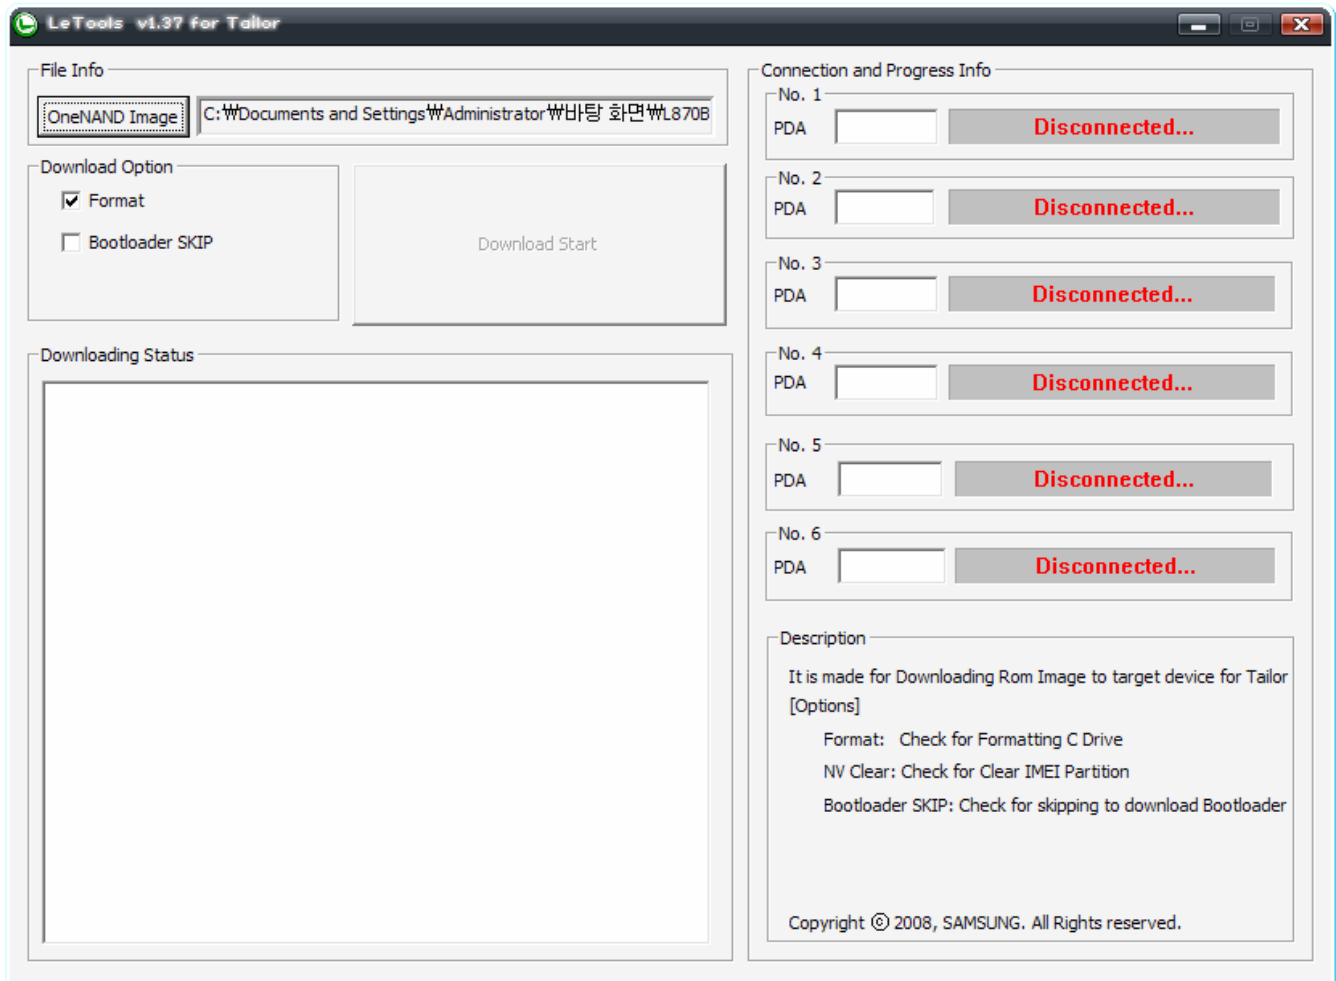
LeTools v1.37 for Tailor

File Info

OneNAND Image

C:₩Documents and Settings₩Administrator₩바탕 화면₩L870B

Download Option

Format

Bootloader SKIP

Download Start

Downloading Status

Connection and Progress Info

No. 1
PDA
Disconnected...

No. 2
PDA
Disconnected...

No. 3
PDA
Disconnected...

No. 4
PDA
Disconnected...

No. 5
PDA
Disconnected...

No. 6
PDA
Disconnected...

Description

It is made for Downloading Rom Image to target device for Tailor
[Options]
Format: Check for Formatting C Drive
NV Clear: Check for Clear IMEI Partition
Bootloader SKIP: Check for skipping to download Bootloader

Copyright © 2008, SAMSUNG. All Rights reserved.